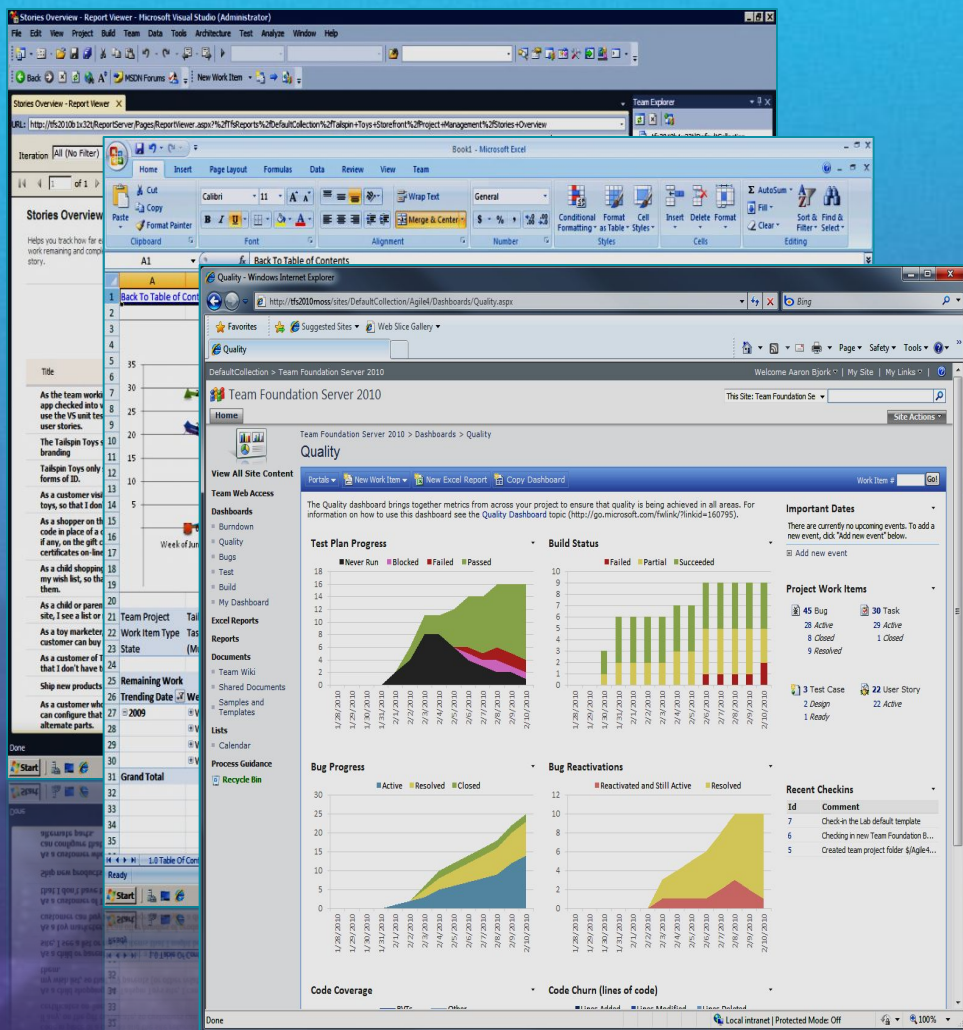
Stories Overview - Report Viewer - Microsoft Visual Studio (Administrator)

File Edit View Project Build Team Data Tools Architecture Test Analyze Window Help

Back MSDN Forums New Work Item

Stories Overview - Report Viewer X

URL: http://tfs2010b1x32t/ReportServer/Pages/ReportViewer.aspx?%2fTfsReports%2fDefaultCollection%2fTailspin+Toys+Storefront%2fProject+Management%2fStories+Overview

Iteration All (No Filter)

of 1

Stories Overview

Helps you track how far each story has progressed toward completion: work remaining and completed, tests passing, and bugs active for each story.

Title

As the team working on the app checked into source control, use the VS unit test user stories.

The Tailspin Toys branding

Tailspin Toys only forms of ID.

As a customer visiting toys, so that I don't

As a shopper on the code in place of a if any, on the gift certificates on-line

As a child shopping my wish list, so that them.

As a child or parent site, I see a list or

As a toy marketer customer can buy

As a customer of that I don't have to

Ship new products

As a customer who can configure that alternate parts.

Done

Start

Team Explorer

Book1 - Microsoft Excel

Home Insert Page Layout Formulas Data Review View Team

Cut Copy Format Painter Paste Clipboard

Calibri 11 Font

Wrap Text Merge & Center Alignment

General $ % , Number

Conditional Formatting Format as Table Cell Styles Styles

Insert Delete Format Cells

AutoSum Fill Clear Sort & Filter Find & Select Editing

A1 fx Back To Table of Contents

A

1 Back To Table of Cont
2
3
4
5
6
7
8
9
10
11
12
13
14
15
16
17
18
19
20
21 Team Project Tail
22 Work Item Type Tas
23 State (M
24
25 Remaining Work
26 Trending Date We
27 2009
28
29
30
31 Grand Total
32
33
34
35

35
30
25
20
15
10
5

Week of Jun

1.0 Table Of Con

Ready

Start

Quality - Windows Internet Explorer

http://tfs2010moss/sites/DefaultCollection/Agile4/Dashboards/Quality.aspx

Bing

Favorites Suggested Sites Web Slice Gallery

Quality

Page Safety Tools

DefaultCollection > Team Foundation Server 2010

Welcome Aaron Bjork | My Site | My Links

Team Foundation Server 2010

This Site: Team Foundation Se

Home

Site Actions

Team Foundation Server 2010 > Dashboards > Quality

Quality

View All Site Content

Team Web Access

Dashboards
Burndown
Quality
Bugs
Test
Build
My Dashboard

Excel Reports

Reports

Documents
Team Wiki
Shared Documents
Samples and Templates

Lists
Calendar

Process Guidance

Recycle Bin

Portals New Work Item New Excel Report Copy Dashboard

Work Item # Go!

The Quality dashboard brings together metrics from across your project to ensure that quality is being achieved in all areas. For information on how to use this dashboard see the Quality Dashboard topic (http://go.microsoft.com/fwlink/?linkid=160795).

Test Plan Progress

Never Run Blocked Failed Passed

18 16 14 12 10 8 6 4 2 0

1/28/2010 1/29/2010 1/30/2010 1/31/2010 2/1/2010 2/2/2010 2/3/2010 2/4/2010 2/5/2010 2/6/2010 2/7/2010 2/8/2010 2/9/2010 2/10/2010

Build Status

Failed Partial Succeeded

10 9 8 7 6 5 4 3 2 1 0

1/28/2010 1/29/2010 1/30/2010 1/31/2010 2/1/2010 2/2/2010 2/3/2010 2/4/2010 2/5/2010 2/6/2010 2/7/2010 2/8/2010 2/9/2010 2/10/2010

Important Dates

There are currently no upcoming events. To add a new event, click "Add new event" below.

Add new event

Project Work Items

45 Bug
28 Active
8 Closed
9 Resolved

30 Task
29 Active
1 Closed

3 Test Case
2 Design
1 Ready

22 User Story
22 Active

Bug Progress

Active Resolved Closed

30 25 20 15 10 5 0

1/28/2010 1/29/2010 1/30/2010 1/31/2010 2/1/2010 2/2/2010 2/3/2010 2/4/2010 2/5/2010 2/6/2010 2/7/2010 2/8/2010 2/9/2010 2/10/2010

Bug Reactivations

Reactivated and Still Active Resolved

1/28/2010 1/29/2010 1/30/2010 1/31/2010 2/1/2010 2/2/2010 2/3/2010 2/4/2010 2/5/2010 2/6/2010 2/7/2010 2/8/2010 2/9/2010 2/10/2010

Recent Checkins

| Id | Comment |
|---|---|
| 7 | Check-in the Lab default template |
| 6 | Checking in new Team Foundation B... |
| 5 | Created team project folder $/Agile4... |

Code Coverage

Code Churn (lines of code)

Done

Local intranet | Protected Mode: Off

100%